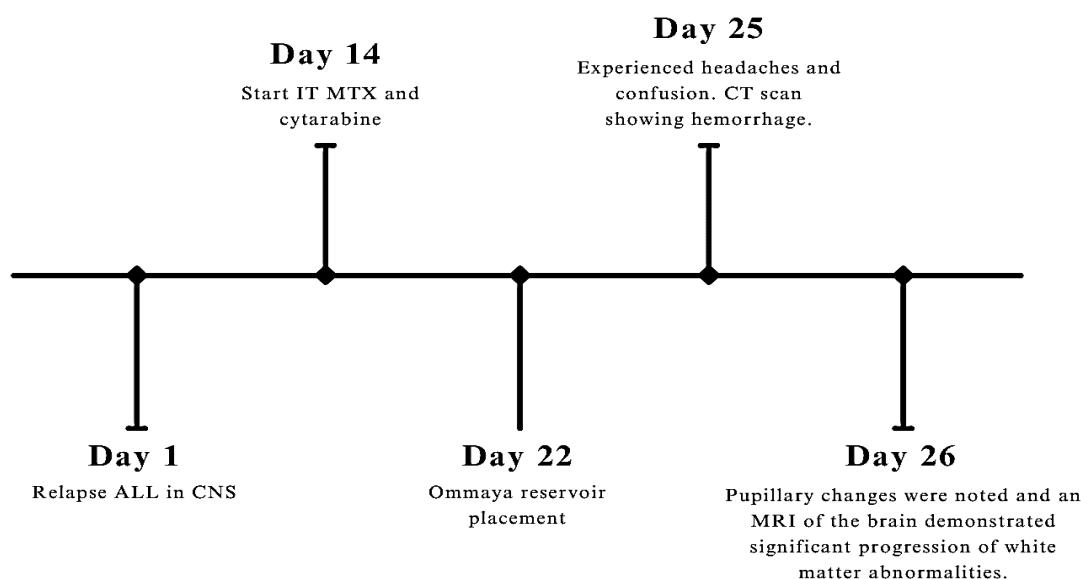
Day 14
Start IT MTX and cytarabine

Day 25
Experienced headaches and confusion. CT scan showing hemorrhage.

Day 1
Relapse ALL in CNS

Day 22
Ommaya reservoir placement

Day 26
Pupillary changes were noted and an MRI of the brain demonstrated significant progression of white matter abnormalities.